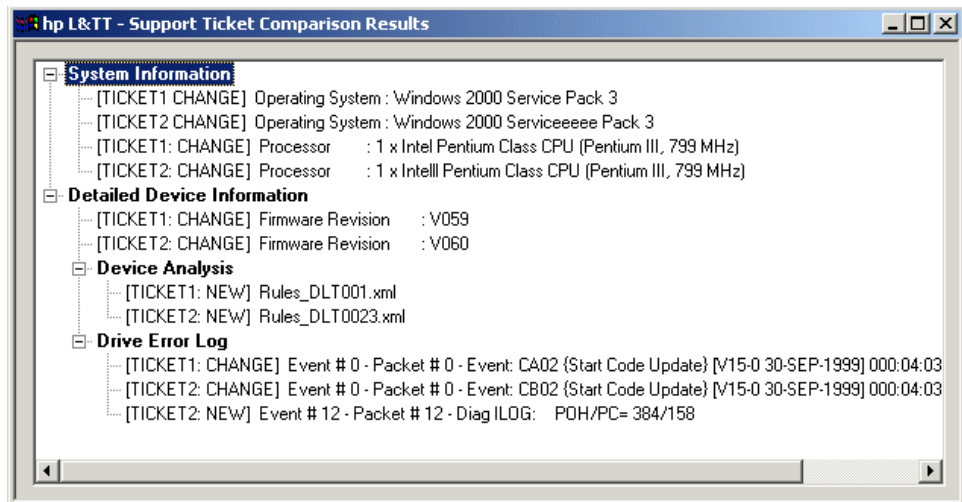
hp L&TT - Support Ticket Comparison Results

System Information
[TICKET1 CHANGE] Operating System : Windows 2000 Service Pack 3
[TICKET2 CHANGE] Operating System : Windows 2000 Serviceeeee Pack 3
[TICKET1: CHANGE] Processor : 1 x Intel Pentium Class CPU (Pentium III, 799 MHz)
[TICKET2: CHANGE] Processor : 1 x Intelll Pentium Class CPU (Pentium III, 799 MHz)
Detailed Device Information
[TICKET1: CHANGE] Firmware Revision : V059
[TICKET2: CHANGE] Firmware Revision : V060
Device Analysis
[TICKET1: NEW] Rules_DLT001.xml
[TICKET2: NEW] Rules_DLT0023.xml
Drive Error Log
[TICKET1: CHANGE] Event # 0 - Packet # 0 - Event: CA02 {Start Code Update} [V15-0 30-SEP-1999] 000:04:03
[TICKET2: CHANGE] Event # 0 - Packet # 0 - Event: CB02 {Start Code Update} [V15-0 30-SEP-1999] 000:04:03
[TICKET2: NEW] Event # 12 - Packet # 12 - Diag ILOG: POH/PC= 384/158